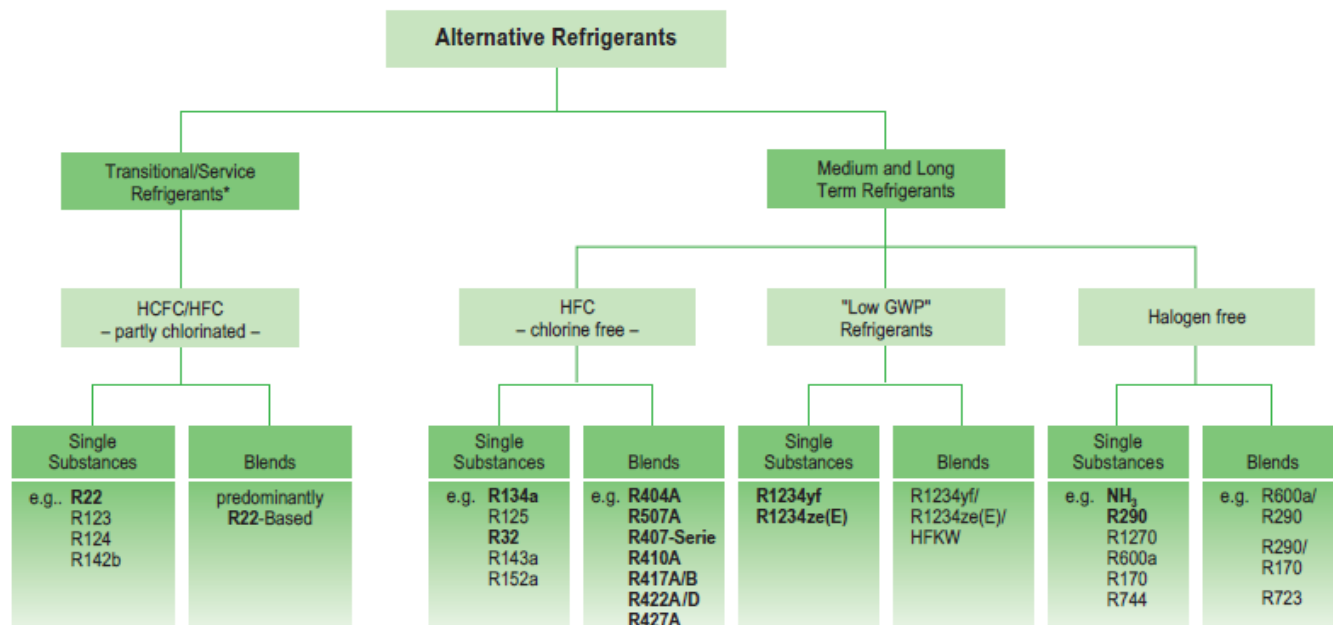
Alternative Refrigerants

Transitional/Service Refrigerants*

Medium and Long Term Refrigerants

HCFC/HFC
– partly chlorinated –

HFC
– chlorine free –

"Low GWP" Refrigerants

Halogen free

Single Substances
e.g.. R22
R123
R124
R142b

Blends
predominantly R22-Based

Single Substances
e.g. R134a
R125
R32
R143a
R152a

Blends
e.g. R404A
R507A
R407-Serie
R410A
R417A/B
R422A/D
R427A

Single Substances
R1234yf
R1234ze(E)

Blends
R1234yf/
R1234ze(E)/
HFKW

Single Substances
e.g. $NH_3$
R290
R1270
R600a
R170
R744

Blends
e.g. R600a/
R290
R290/
R170
R723